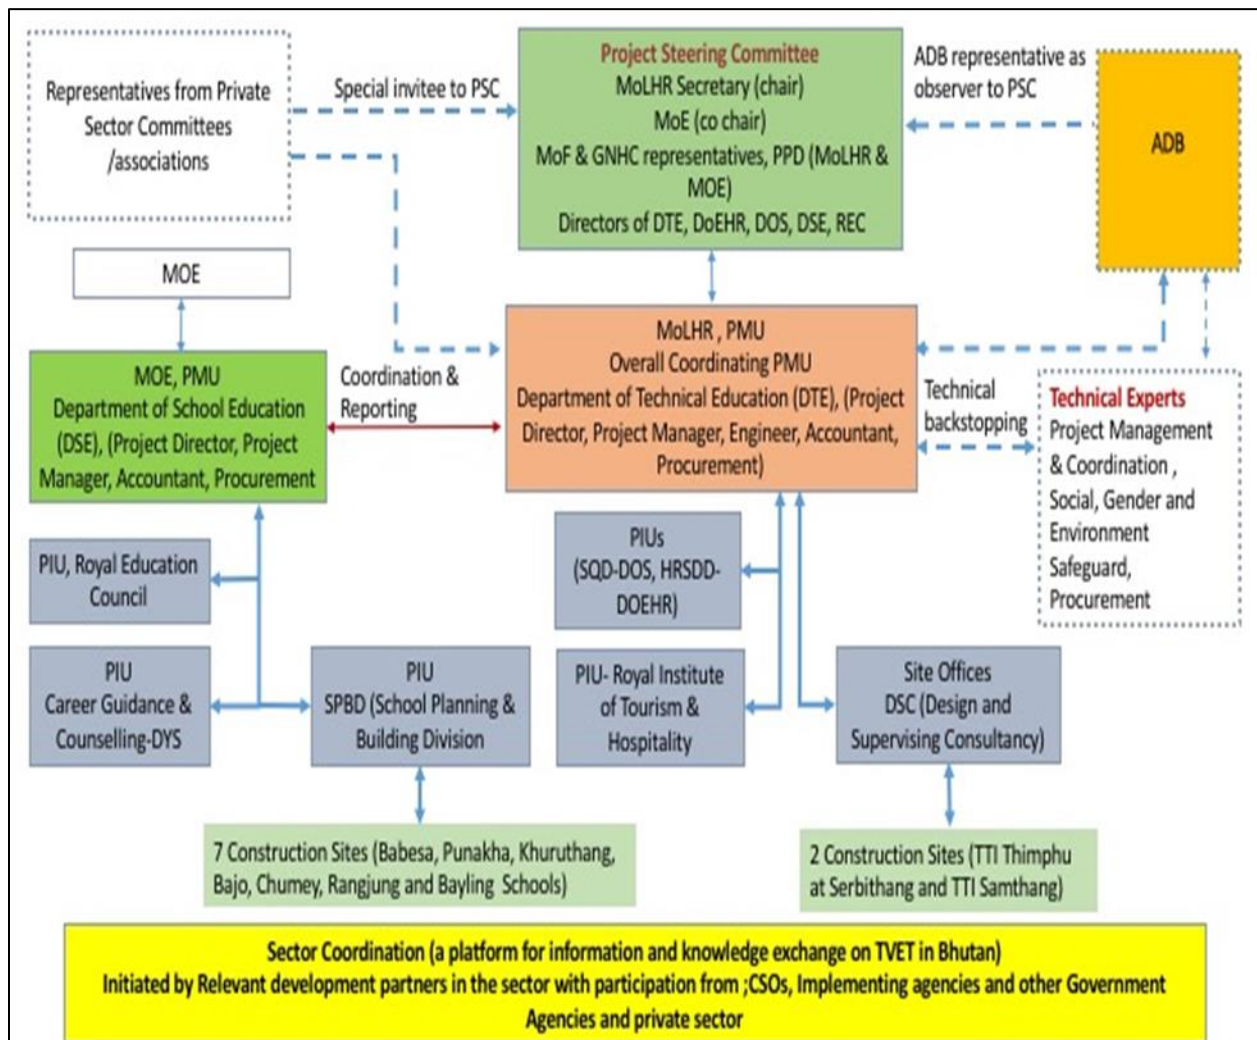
Representatives from Private Sector Committees /associations

Special invitee to PSC

Project Steering Committee
MoLHR Secretary (chair)
MoE (co chair)
MoF & GNHC representatives, PPD (MoLHR & MOE)
Directors of DTE, DoEHR, DOS, DSE, REC

ADB representative as observer to PSC

ADB

MOE

MOE, PMU
Department of School Education (DSE), (Project Director, Project Manager, Accountant, Procurement

Coordination & Reporting

MoLHR , PMU
Overall Coordinating PMU
Department of Technical Education (DTE), (Project Director, Project Manager, Engineer, Accountant, Procurement)

Technical backstopping

Technical Experts
Project Management & Coordination , Social, Gender and Environment Safeguard, Procurement

PIU, Royal Education Council

PIUs (SQD-DOS, HRSDD-DOEHR)

PIU Career Guidance & Counselling-DYS

PIU SPBD (School Planning & Building Division

PIU- Royal Institute of Tourism & Hospitality

Site Offices DSC (Design and Supervising Consultancy)

7 Construction Sites (Babesa, Punakha, Khuruthang, Bajo, Chumey, Rangjung and Bayling Schools)

2 Construction Sites (TTI Thimphu at Serbithang and TTI Samthang)

Sector Coordination (a platform for information and knowledge exchange on TVET in Bhutan)
Initiated by Relevant development partners in the sector with participation from ;CSOs, Implementing agencies and other Government Agencies and private sector